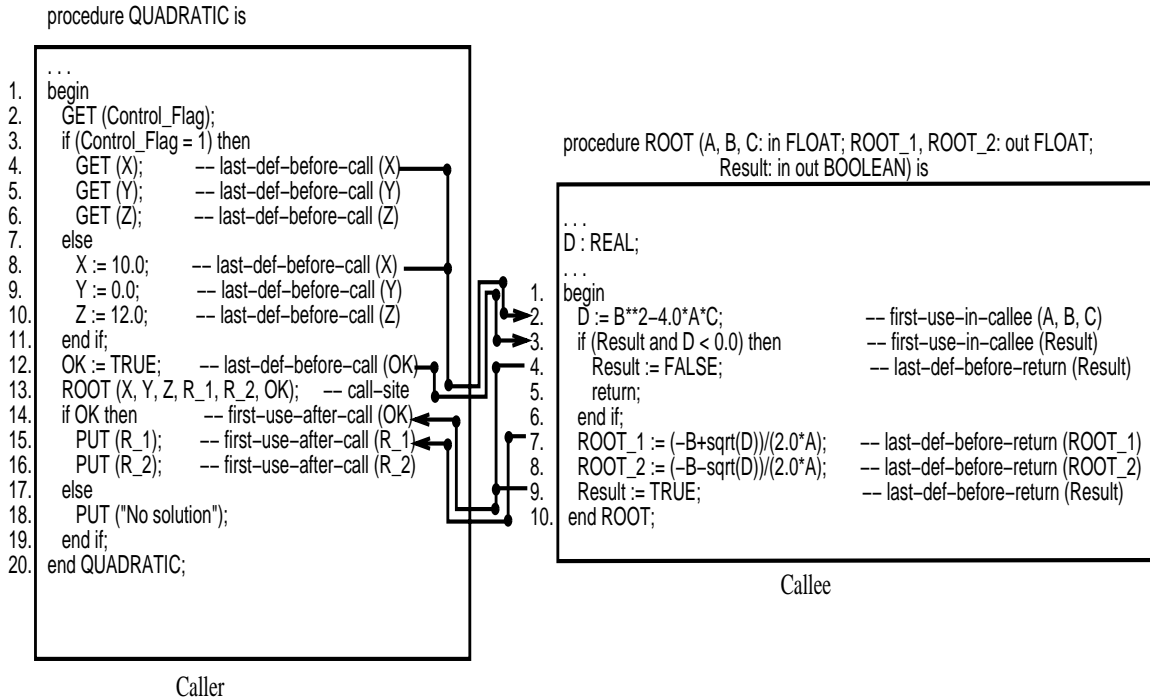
procedure QUADRATIC is

. . .
1. begin
2. GET (Control_Flag);
3. if (Control_Flag = 1) then
4. GET (X); –– last–def–before–call (X)
5. GET (Y); –– last–def–before–call (Y)
6. GET (Z); –– last–def–before–call (Z)
7. else
8. X := 10.0; –– last–def–before–call (X)
9. Y := 0.0; –– last–def–before–call (Y)
10. Z := 12.0; –– last–def–before–call (Z)
11. end if;
12. OK := TRUE; –– last–def–before–call (OK)
13. ROOT (X, Y, Z, R_1, R_2, OK); –– call–site
14. if OK then –– first–use–after–call (OK)
15. PUT (R_1); –– first–use–after–call (R_1)
16. PUT (R_2); –– first–use–after–call (R_2)
17. else
18. PUT ("No solution");
19. end if;
20. end QUADRATIC;

Caller

procedure ROOT (A, B, C: in FLOAT; ROOT_1, ROOT_2: out FLOAT; Result: in out BOOLEAN) is

. . .
D : REAL;
. . .
1. begin
2. D := B**2–4.0*A*C; –– first–use–in–callee (A, B, C)
3. if (Result and D < 0.0) then –– first–use–in–callee (Result)
4. Result := FALSE; –– last–def–before–return (Result)
5. return;
6. end if;
7. ROOT_1 := (–B+sqrt(D))/(2.0*A); –– last–def–before–return (ROOT_1)
8. ROOT_2 := (–B–sqrt(D))/(2.0*A); –– last–def–before–return (ROOT_2)
9. Result := TRUE; –– last–def–before–return (Result)
10. end ROOT;

Callee